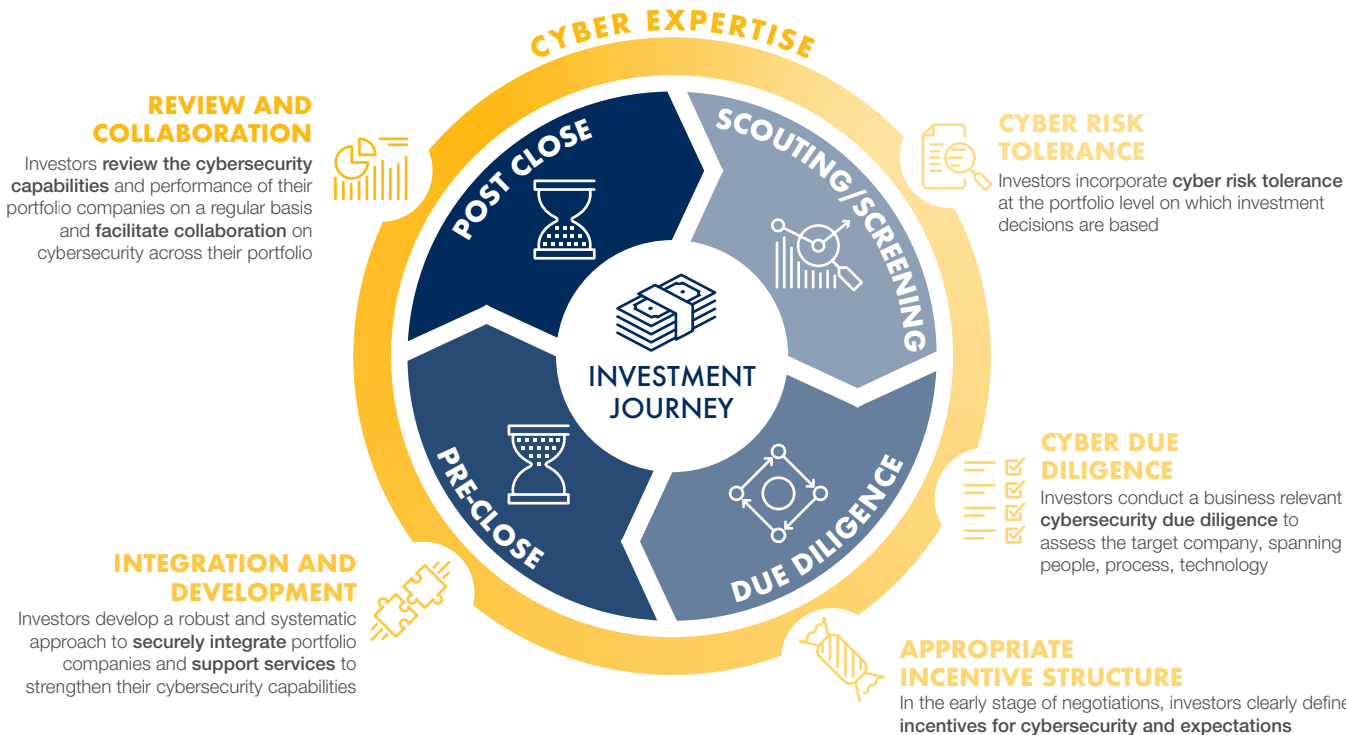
CYBER EXPERTISE

REVIEW AND COLLABORATION

Investors **review the cybersecurity capabilities** and performance of their portfolio companies on a regular basis and **facilitate collaboration** on cybersecurity across their portfolio

POST CLOSE

SCOUTING/SCREENING

CYBER RISK TOLERANCE

Investors incorporate **cyber risk tolerance** at the portfolio level on which investment decisions are based

INVESTMENT JOURNEY

PRE-CLOSE

DUE DILIGENCE

CYBER DUE DILIGENCE

Investors conduct a business relevant **cybersecurity due diligence** to assess the target company, spanning people, process, technology

INTEGRATION AND DEVELOPMENT

Investors develop a robust and systematic approach to **securely integrate** portfolio companies and **support services** to strengthen their cybersecurity capabilities

APPROPRIATE INCENTIVE STRUCTURE

In the early stage of negotiations, investors clearly define **incentives for cybersecurity and expectations**